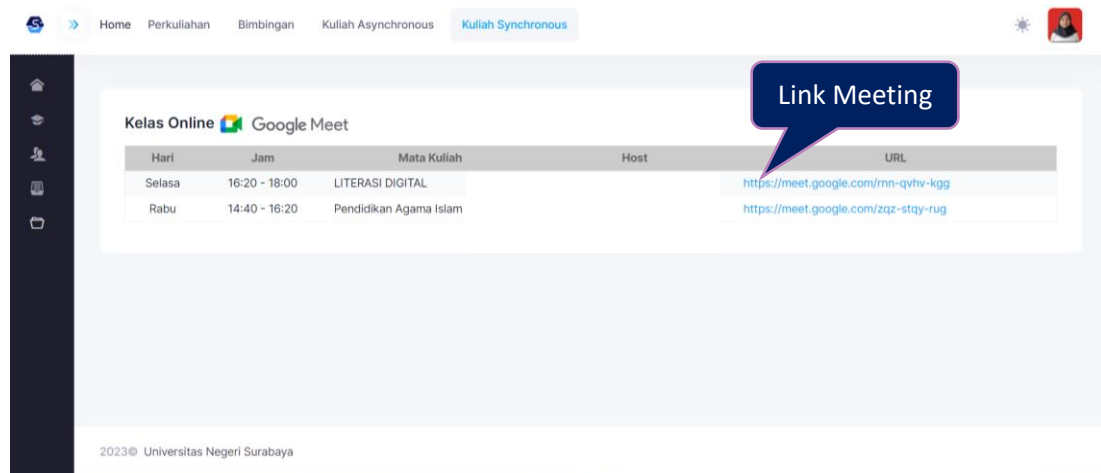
Home Perkuliahan Bimbingan Kuliah Asynchronous Kuliah Synchronous

Link Meeting

Kelas Online Google Meet

| Hari | Jam | Mata Kuliah | Host | URL |
|---|---|---|---|---|
| Selasa | 16:20 - 18:00 | LITERASI DIGITAL | | https://meet.google.com/rnn-qvhv-kgg |
| Rabu | 14:40 - 16:20 | Pendidikan Agama Islam | | https://meet.google.com/zqz-stqy-rug |

2023© Universitas Negeri Surabaya